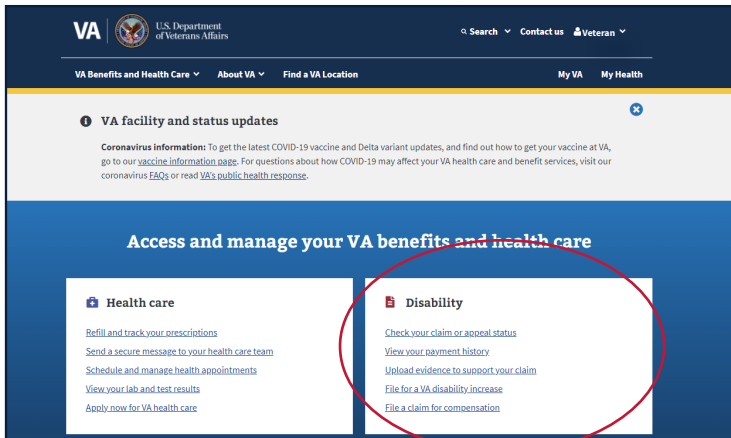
VA | U.S. Department of Veterans Affairs

Search Contact us Veteran

VA Benefits and Health Care About VA Find a VA Location My VA My Health

VA facility and status updates

Coronavirus information: To get the latest COVID-19 vaccine and Delta variant updates, and find out how to get your vaccine at VA, go to our vaccine information page. For questions about how COVID-19 may affect your VA health care and benefit services, visit our coronavirus FAQs or read VA's public health response.

Access and manage your VA benefits and health care

Health care

Refill and track your prescriptions
Send a secure message to your health care team
Schedule and manage health appointments
View your lab and test results
Apply now for VA health care

Disability

Check your claim or appeal status
View your payment history
Upload evidence to support your claim
File for a VA disability increase
File a claim for compensation